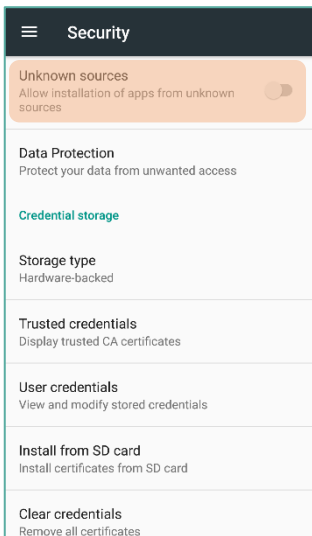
Security

Unknown sources
Allow installation of apps from unknown sources

Data Protection
Protect your data from unwanted access

Credential storage

Storage type
Hardware-backed

Trusted credentials
Display trusted CA certificates

User credentials
View and modify stored credentials

Install from SD card
Install certificates from SD card

Clear credentials
Remove all certificates